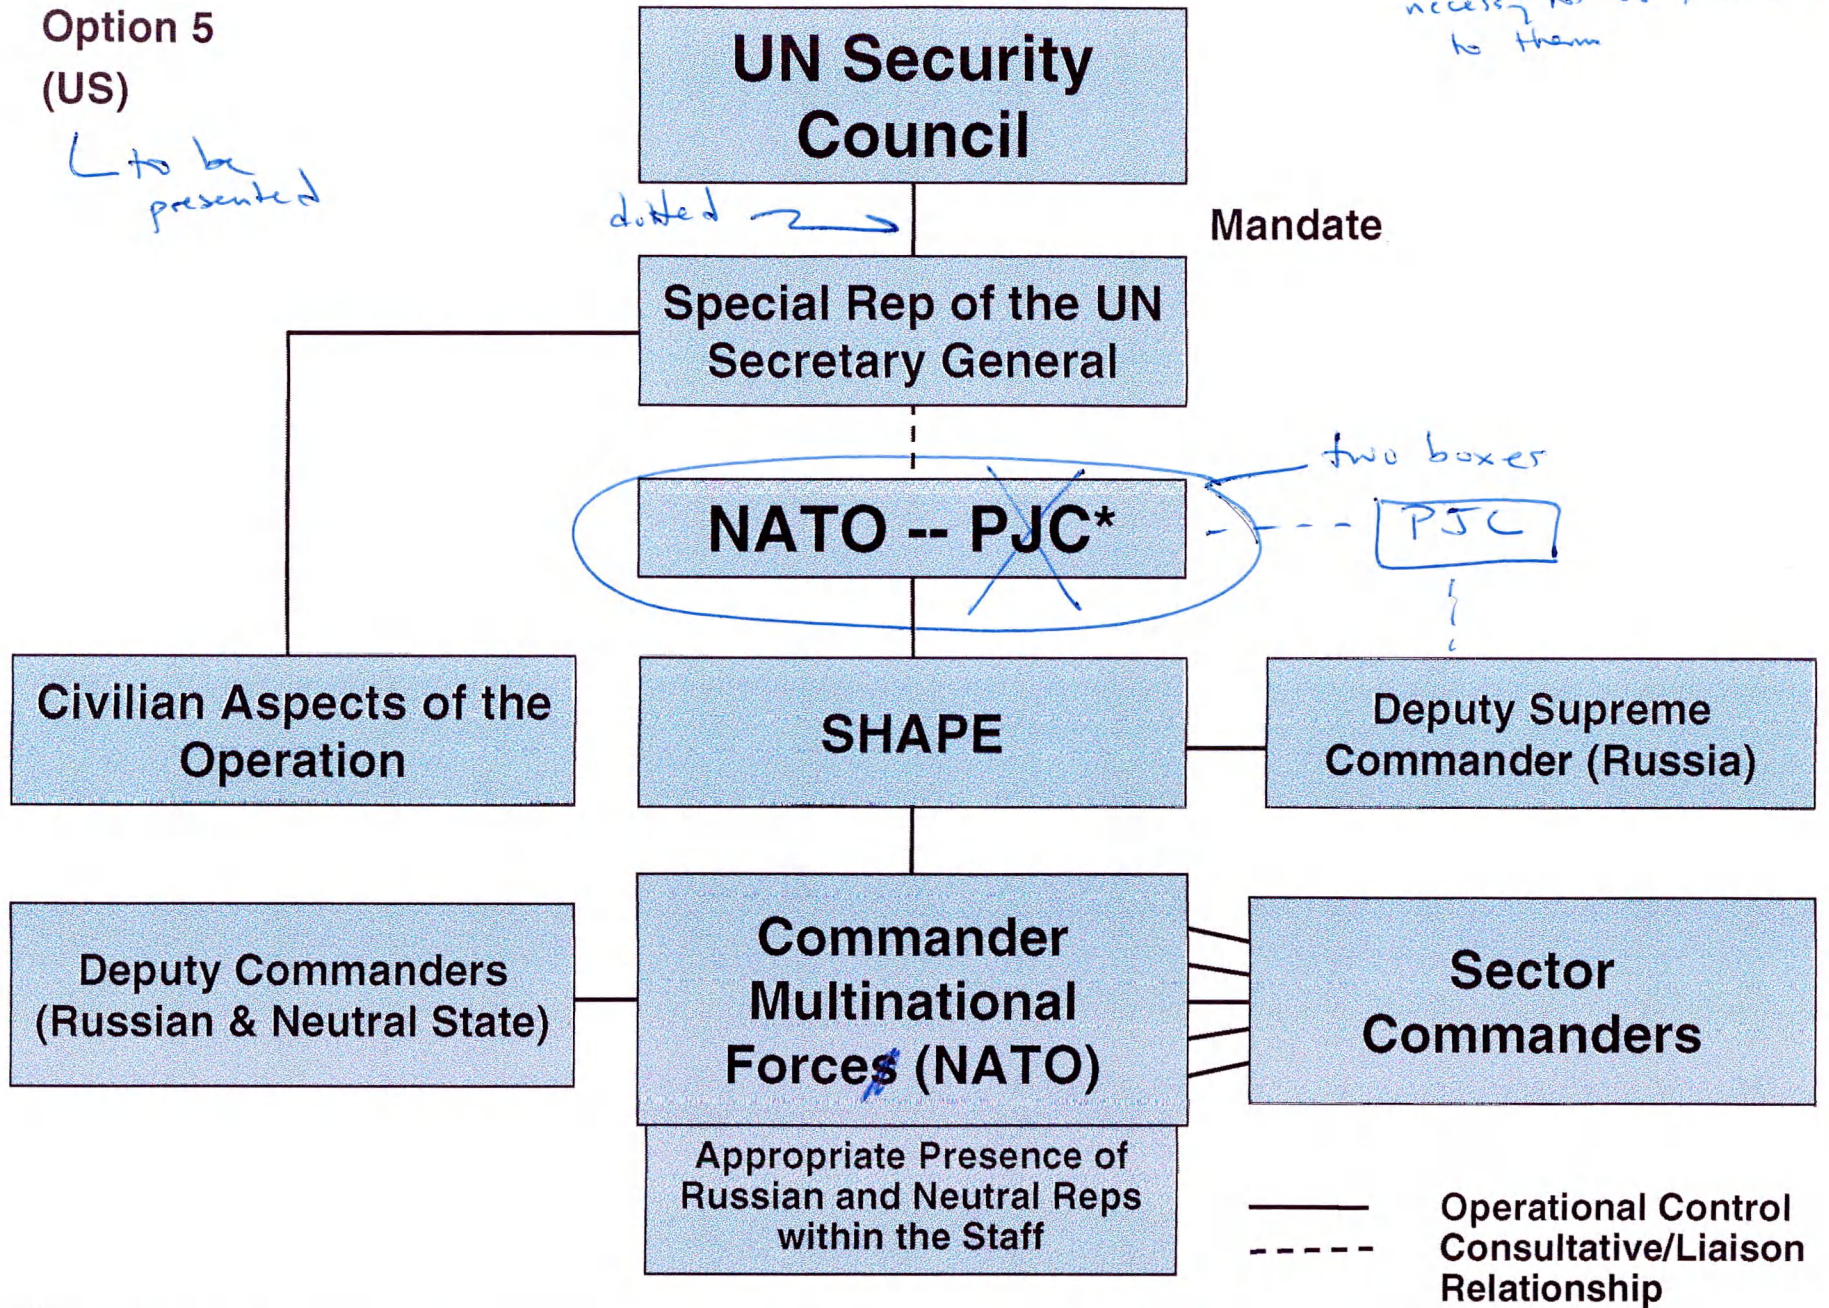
Option 5
(US)

L to be presented

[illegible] to them

UN Security Council

dotted

Mandate

Special Rep of the UN Secretary General

two boxes

NATO -- PJC*

PJC

Civilian Aspects of the Operation

SHAPE

Deputy Supreme Commander (Russia)

Deputy Commanders (Russian & Neutral State)

Commander Multinational Forces (NATO)

Sector Commanders

Appropriate Presence of Russian and Neutral Reps within the Staff

Operational Control
Consultative/Liaison Relationship